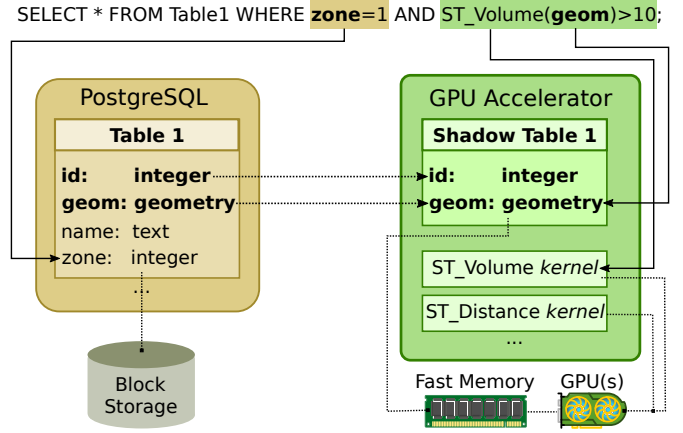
SELECT * FROM Table1 WHERE **zone**=1 AND ST_Volume(**geom**)>10;

PostgreSQL

**Table 1**

**id: integer**
**geom: geometry**
name: text
zone: integer
...

Block Storage

GPU Accelerator

**Shadow Table 1**

**id: integer**
**geom: geometry**

ST_Volume *kernel*

ST_Distance *kernel*

...

Fast Memory

GPU(s)